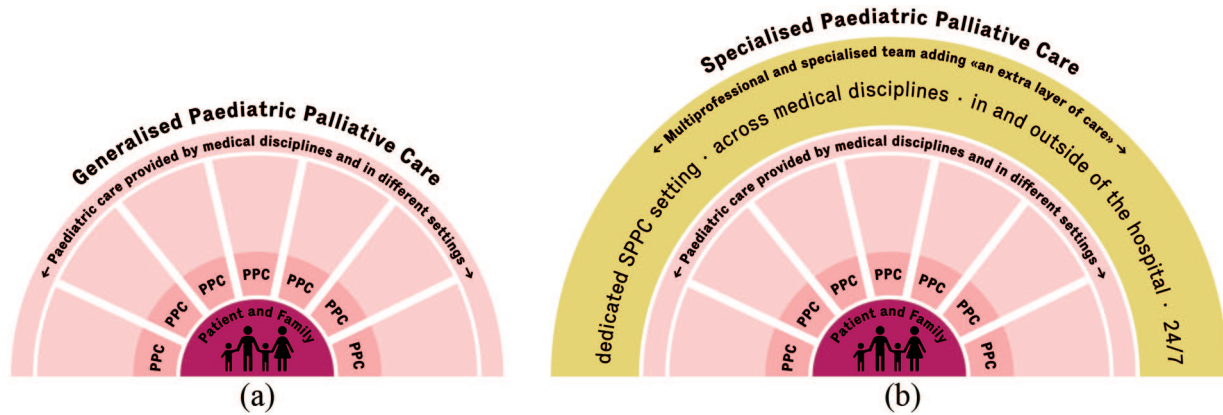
Generalised Paediatric Palliative Care

← Paediatric care provided by medical disciplines and in different settings →

PPC PPC PPC PPC PPC PPC PPC

Patient and Family

(a)

Specialised Paediatric Palliative Care

← Multiprofessional and specialised team adding «an extra layer of care» →

dedicated SPPC setting · across medical disciplines · in and outside of the hospital · 24/7

← Paediatric care provided by medical disciplines and in different settings →

PPC PPC PPC PPC PPC PPC PPC

Patient and Family

(b)